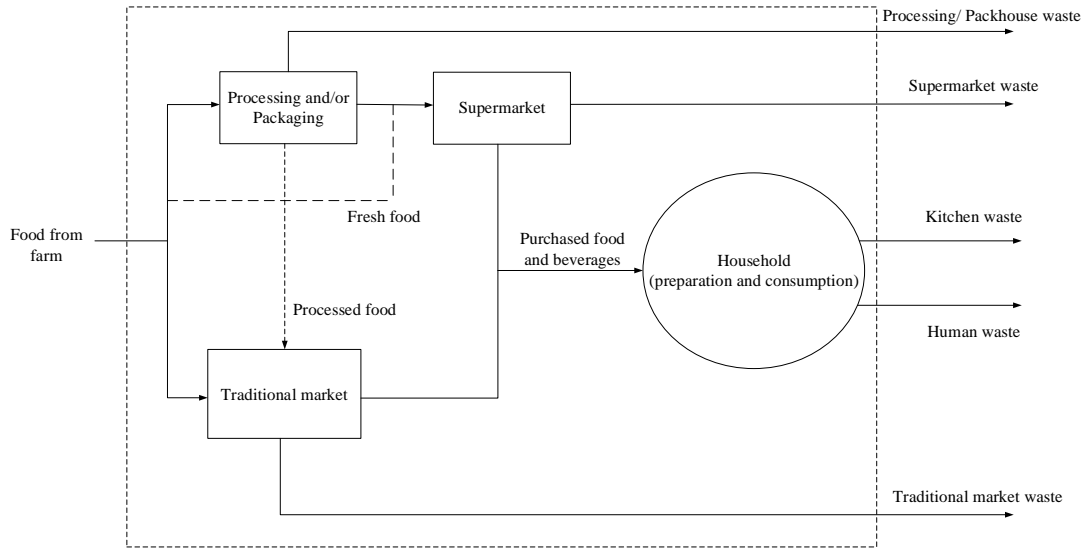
Processing/ Packhouse waste

Processing and/or Packaging

Supermarket

Supermarket waste

Fresh food

Kitchen waste

Food from farm

Purchased food and beverages

Household (preparation and consumption)

Processed food

Human waste

Traditional market

Traditional market waste